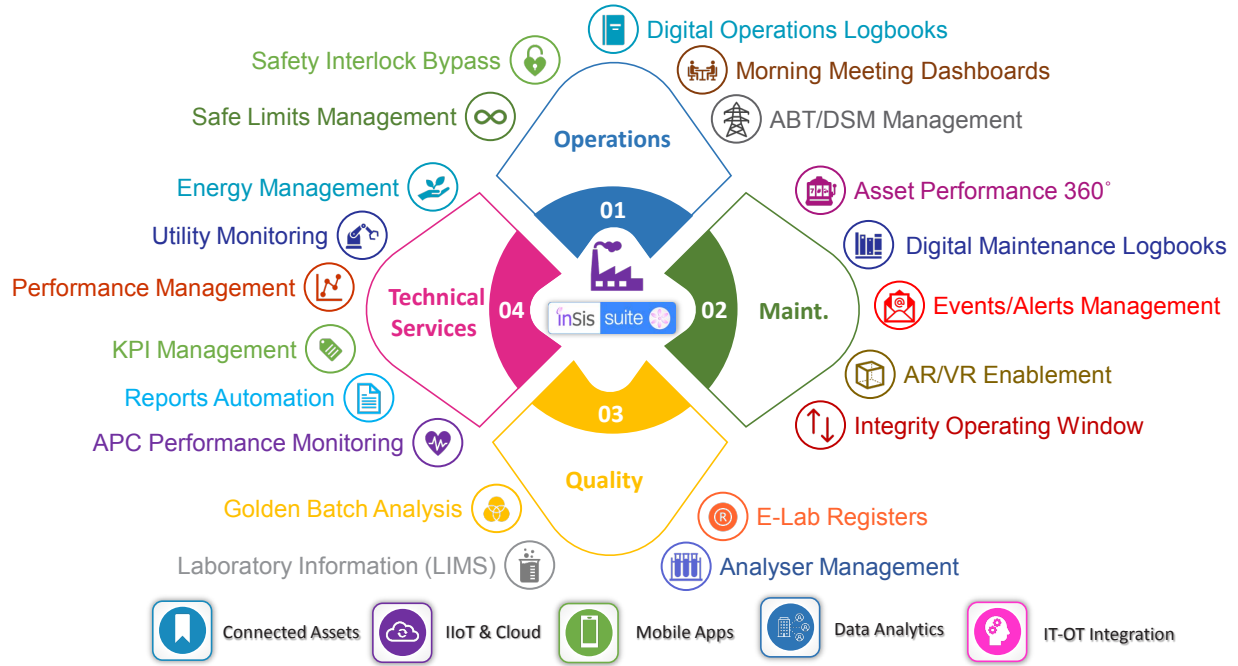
Digital Operations Logbooks

Safety Interlock Bypass

Morning Meeting Dashboards

Safe Limits Management

ABT/DSM Management

Operations

Energy Management

01

Asset Performance 360˚

Utility Monitoring

Digital Maintenance Logbooks

Performance Management

Technical Services

04

inSis suite

02

Maint.

Events/Alerts Management

KPI Management

Reports Automation

03

AR/VR Enablement

Integrity Operating Window

APC Performance Monitoring

Quality

Golden Batch Analysis

E-Lab Registers

Laboratory Information (LIMS)

Analyser Management

Connected Assets

IIoT & Cloud

Mobile Apps

Data Analytics

IT-OT Integration